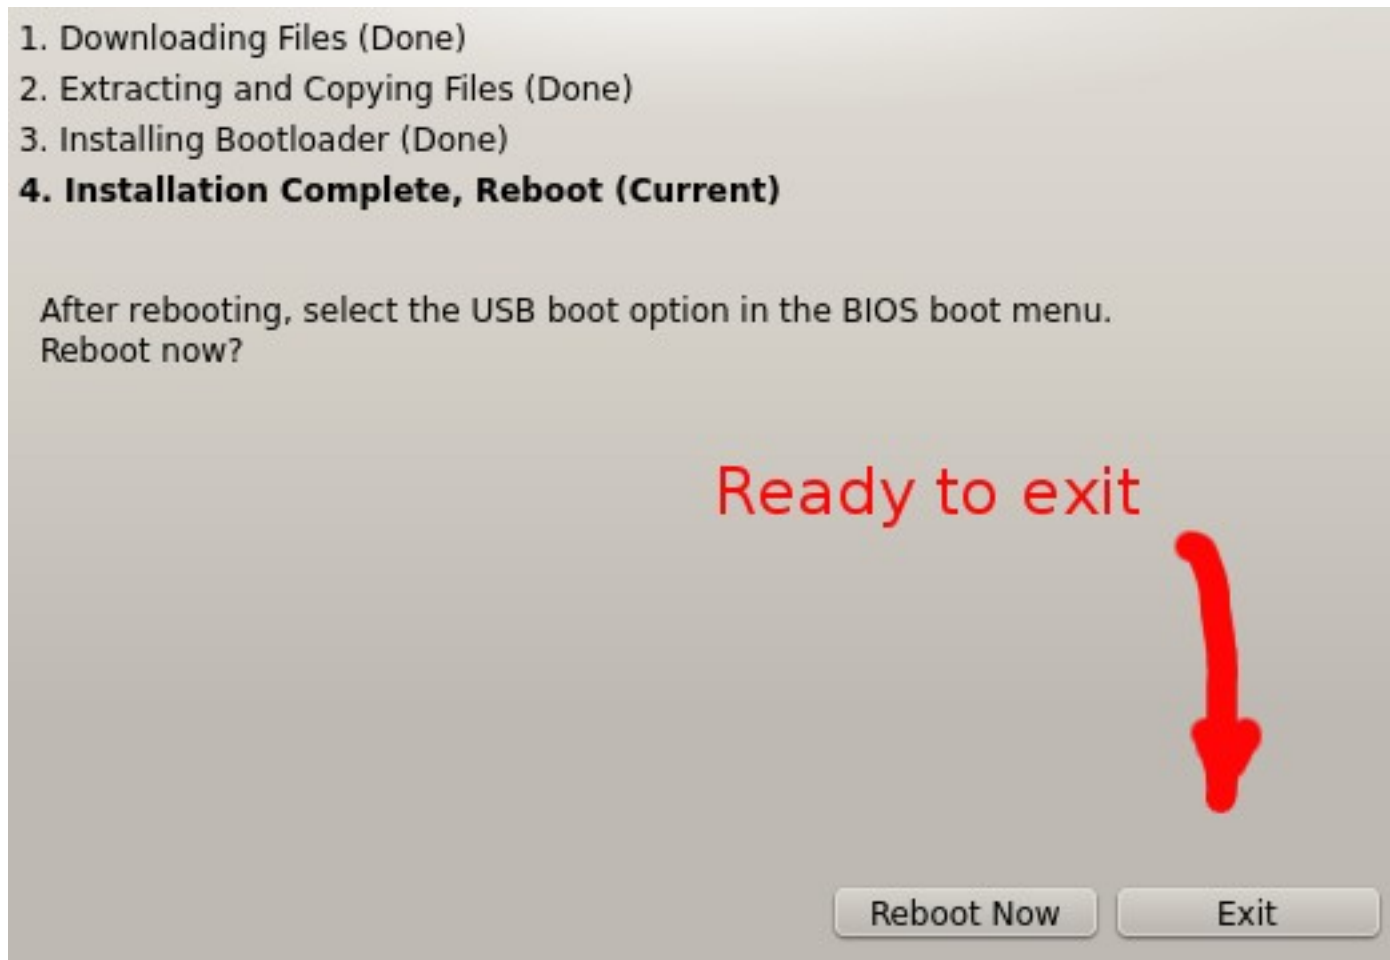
1. Downloading Files (Done)
2. Extracting and Copying Files (Done)
3. Installing Bootloader (Done)
4. Installation Complete, Reboot (Current)

After rebooting, select the USB boot option in the BIOS boot menu.
Reboot now?

Ready to exit

Reboot Now
Exit